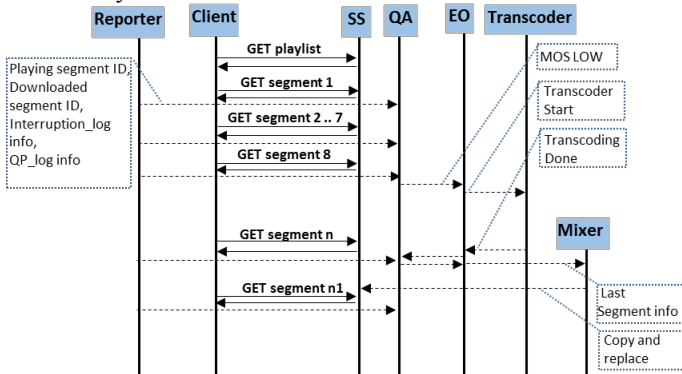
Reporter
Client
SS
QA
EO
Transcoder

GET playlist
GET segment 1
GET segment 2 .. 7
GET segment 8

Playing segment ID, Downloaded segment ID, Interruption_log info, QP_log info

MOS LOW
Transcoder Start
Transcoding Done

Mixer

GET segment n
GET segment n1

Last Segment info
Copy and replace